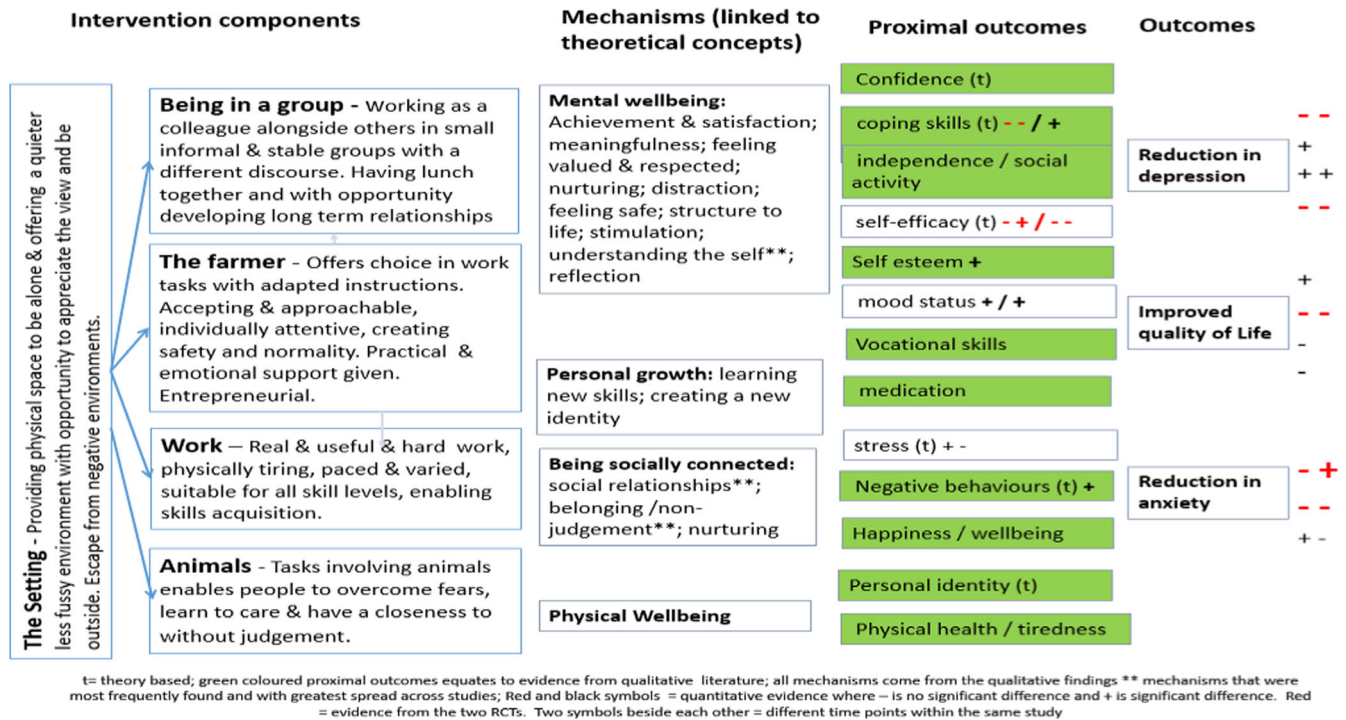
Intervention components

Mechanisms (linked to theoretical concepts)

Proximal outcomes

Outcomes

The Setting - Providing physical space to be alone & offering a quieter less fussy environment with opportunity to appreciate the view and be outside. Escape from negative environments.

Being in a group - Working as a colleague alongside others in small informal & stable groups with a different discourse. Having lunch together and with opportunity developing long term relationships

The farmer - Offers choice in work tasks with adapted instructions. Accepting & approachable, individually attentive, creating safety and normality. Practical & emotional support given. Entrepreneurial.

Work – Real & useful & hard work, physically tiring, paced & varied, suitable for all skill levels, enabling skills acquisition.

Animals - Tasks involving animals enables people to overcome fears, learn to care & have a closeness to without judgement.

Mental wellbeing: Achievement & satisfaction; meaningfulness; feeling valued & respected; nurturing; distraction; feeling safe; structure to life; stimulation; understanding the self**; reflection

Personal growth: learning new skills; creating a new identity

Being socially connected: social relationships**; belonging /non-judgement**; nurturing

Physical Wellbeing

Confidence (t)

coping skills (t) - - / +

independence / social activity

self-efficacy (t) - + / - -

Self esteem +

mood status + / +

Vocational skills

medication

stress (t) + -

Negative behaviours (t) +

Happiness / wellbeing

Personal identity (t)

Physical health / tiredness

- -
Reduction in depression
+
+ +
- -

+
Improved quality of Life
- -
-
-

Reduction in anxiety
- +
- -
+ -

t= theory based; green coloured proximal outcomes equates to evidence from qualitative literature; all mechanisms come from the qualitative findings ** mechanisms that were most frequently found and with greatest spread across studies; Red and black symbols = quantitative evidence where – is no significant difference and + is significant difference. Red = evidence from the two RCTs. Two symbols beside each other = different time points within the same study